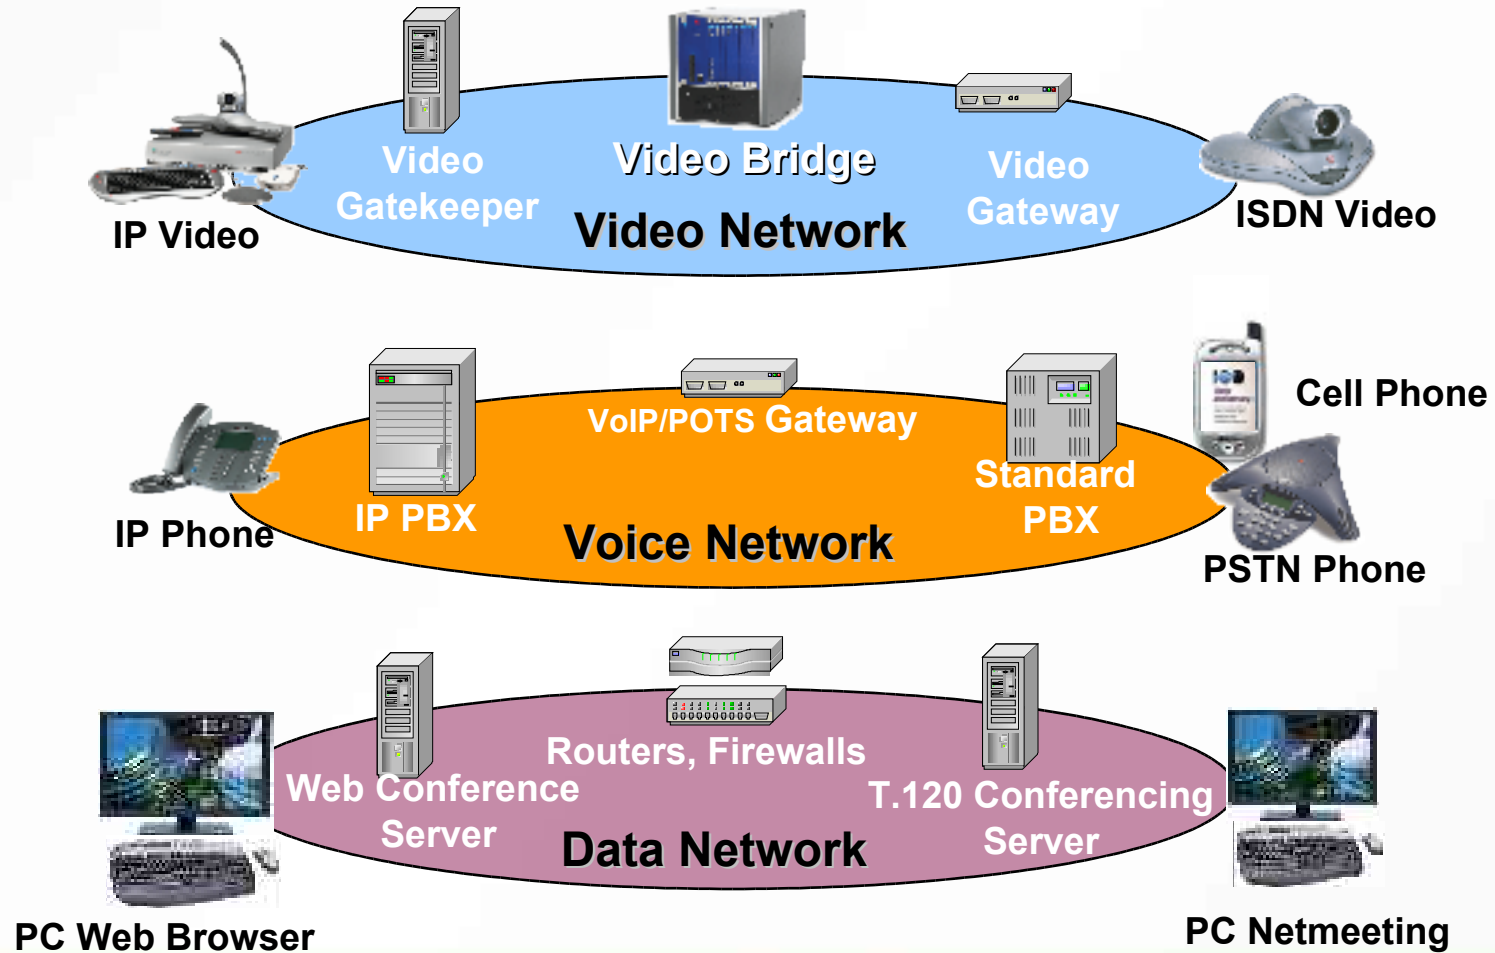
IP Video

Video Gatekeeper

Video Bridge

Video Network

Video Gateway

ISDN Video

Cell Phone

IP Phone

IP PBX

VoIP/POTS Gateway

Voice Network

Standard PBX

PSTN Phone

Web Conference Server

Routers, Firewalls

Data Network

T.120 Conferencing Server

PC Web Browser

PC Netmeeting